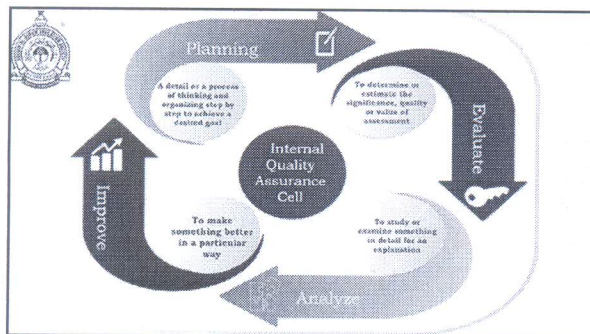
Planning

A detail or a process of thinking and organizing step by step to achieve a desired goal

Evaluate

To determine or estimate the significance, quality or value of assessment

Internal Quality Assurance Cell

Improve

To make something better in a particular way

To study or examine something in detail for an explanation

Analyze